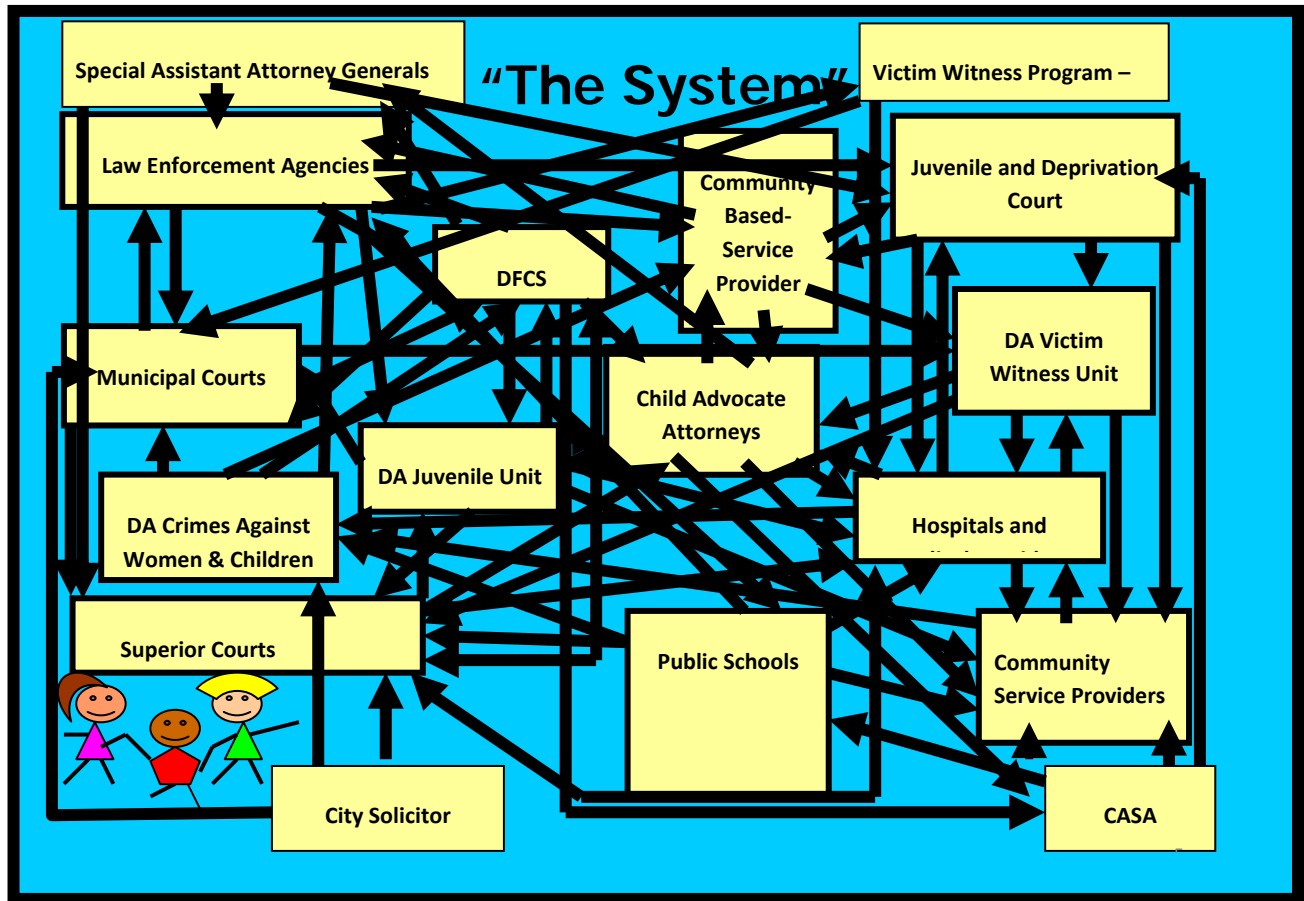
"The System"

Special Assistant Attorney Generals

Victim Witness Program –

Law Enforcement Agencies

Community Based-Service Provider

Juvenile and Deprivation Court

DFCS

Municipal Courts

Child Advocate Attorneys

DA Victim Witness Unit

DA Juvenile Unit

DA Crimes Against Women & Children

Hospitals and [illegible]

Superior Courts

Public Schools

Community Service Providers

City Solicitor

CASA